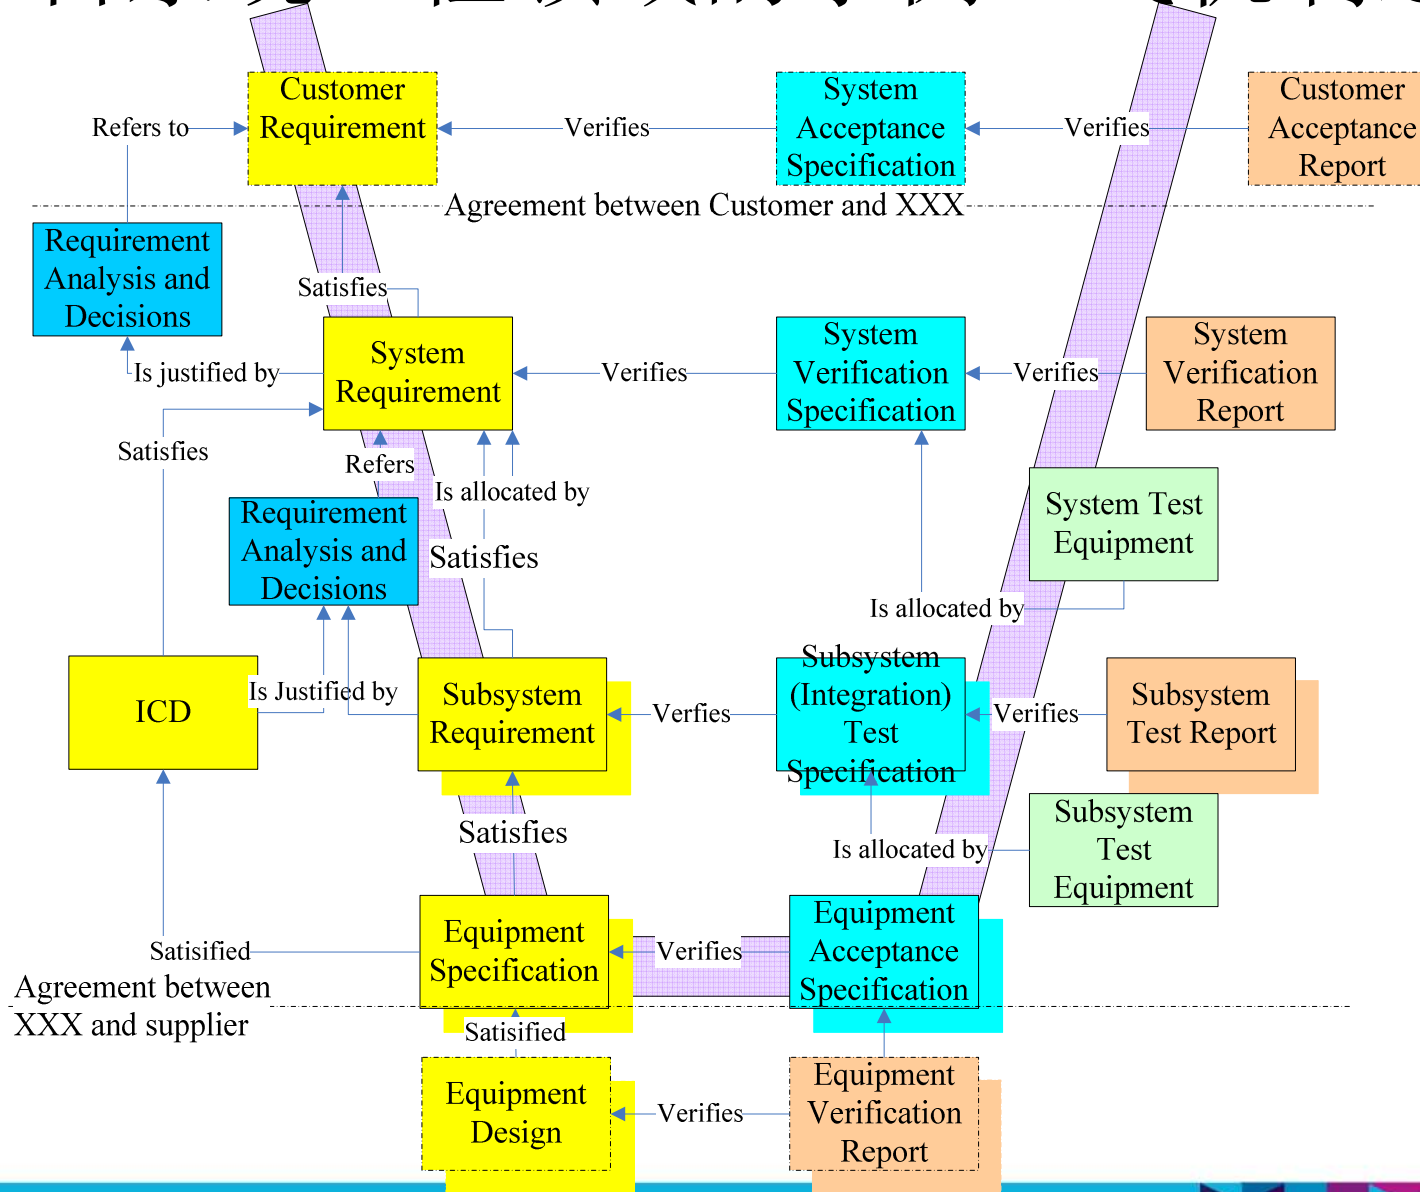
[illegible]

Refers to

Customer Requirement

Verifies

System Acceptance Specification

Verifies

Customer Acceptance Report

Agreement between Customer and XXX

Requirement Analysis and Decisions

Satisfies

System Requirement

Is justified by

Verifies

System Verification Specification

Verifies

System Verification Report

Satisfies

Refers

Is allocated by

System Test Equipment

Requirement Analysis and Decisions

Satisfies

Is allocated by

ICD

Is Justified by

Subsystem Requirement

Verfies

Subsystem (Integration) Test Specification

Verifies

Subsystem Test Report

Satisfies

Is allocated by

Subsystem Test Equipment

Satisified

Equipment Specification

Verifies

Equipment Acceptance Specification

Agreement between XXX and supplier

Satisified

Equipment Design

Verifies

Equipment Verification Report